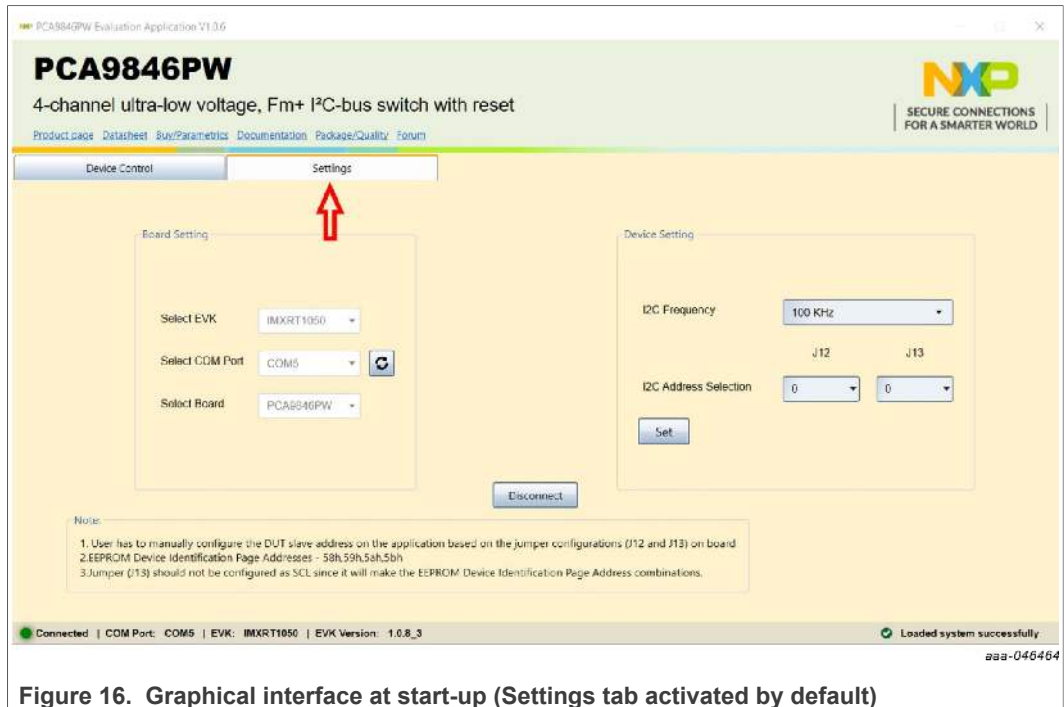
PCA9846PW Evaluation Application V1.0.6

PCA9846PW

4-channel ultra-low voltage, Fm+ I²C-bus switch with reset

Product page Datasheet Buy/Parametrics Documentation Package/Quality Forum

NXP
SECURE CONNECTIONS FOR A SMARTER WORLD

Device Control | Settings

Board Setting

Select EVK IMXRT1050

Select COM Port COM5

Select Board PCA9846PW

Device Setting

I2C Frequency 100 KHz

J12 J13

I2C Address Selection 0 0

Set

Disconnect

Note

1. User has to manually configure the DUT slave address on the application based on the jumper configurations (J12 and J13) on board
2.EEPROM Device Identification Page Addresses - 58h,59h,5ah,5bh
3.Jumper (J13) should not be configured as SCL since it will make the EEPROM Device Identification Page Address combinations.

Connected | COM Port: COM5 | EVK: IMXRT1050 | EVK Version: 1.0.8_3

Loaded system successfully

aaa-046464

Figure 16. Graphical interface at start-up (Settings tab activated by default)